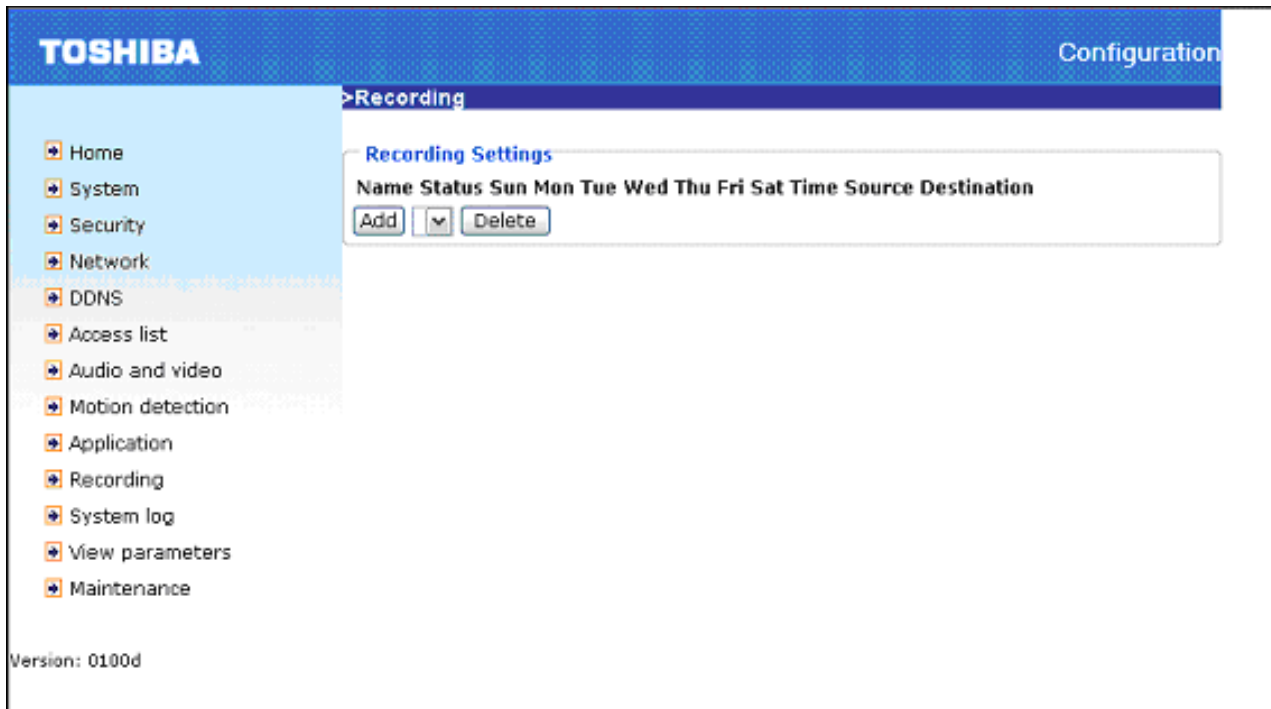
TOSHIBA

Configuration

>Recording

Home
System
Security
Network
DDNS
Access list
Audio and video
Motion detection
Application
Recording
System log
View parameters
Maintenance

Version: 0100d

Recording Settings

| Name | Status | Sun | Mon | Tue | Wed | Thu | Fri | Sat | Time | Source | Destination |
|---|---|---|---|---|---|---|---|---|---|---|---|

Add Delete